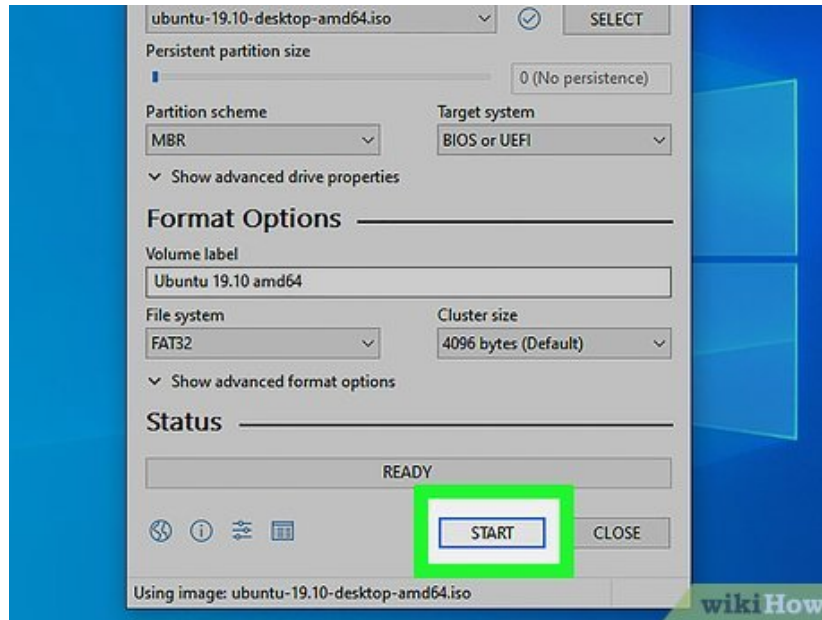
ubuntu-19.10-desktop-amd64.iso

SELECT

Persistent partition size

0 (No persistence)

Partition scheme

MBR

Target system

BIOS or UEFI

Show advanced drive properties

Format Options

Volume label

Ubuntu 19.10 amd64

File system

FAT32

Cluster size

4096 bytes (Default)

Show advanced format options

Status

READY

START

CLOSE

Using image: ubuntu-19.10-desktop-amd64.iso

wikiHow